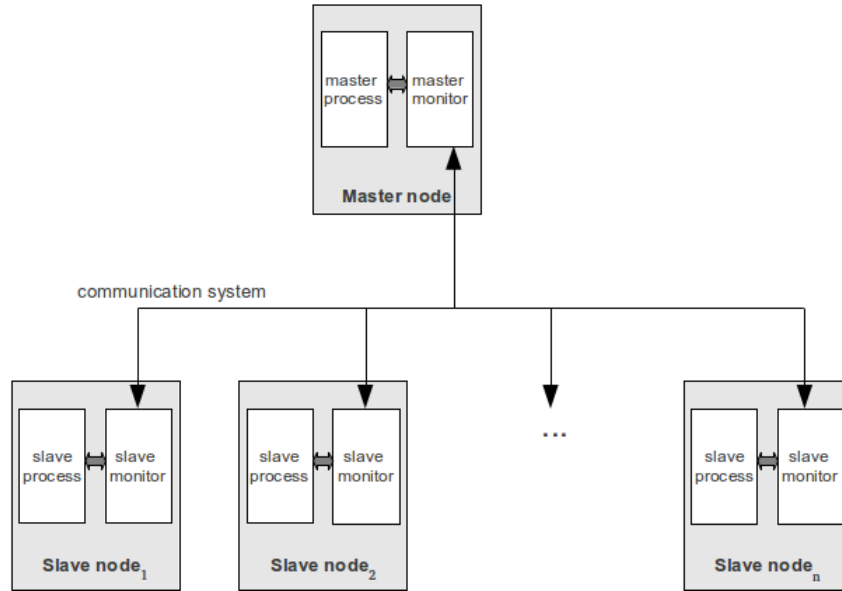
master process

master monitor

Master node

communication system

slave process

slave monitor

Slave node$_1$

slave process

slave monitor

Slave node$_2$

...

slave process

slave monitor

Slave node$_n$